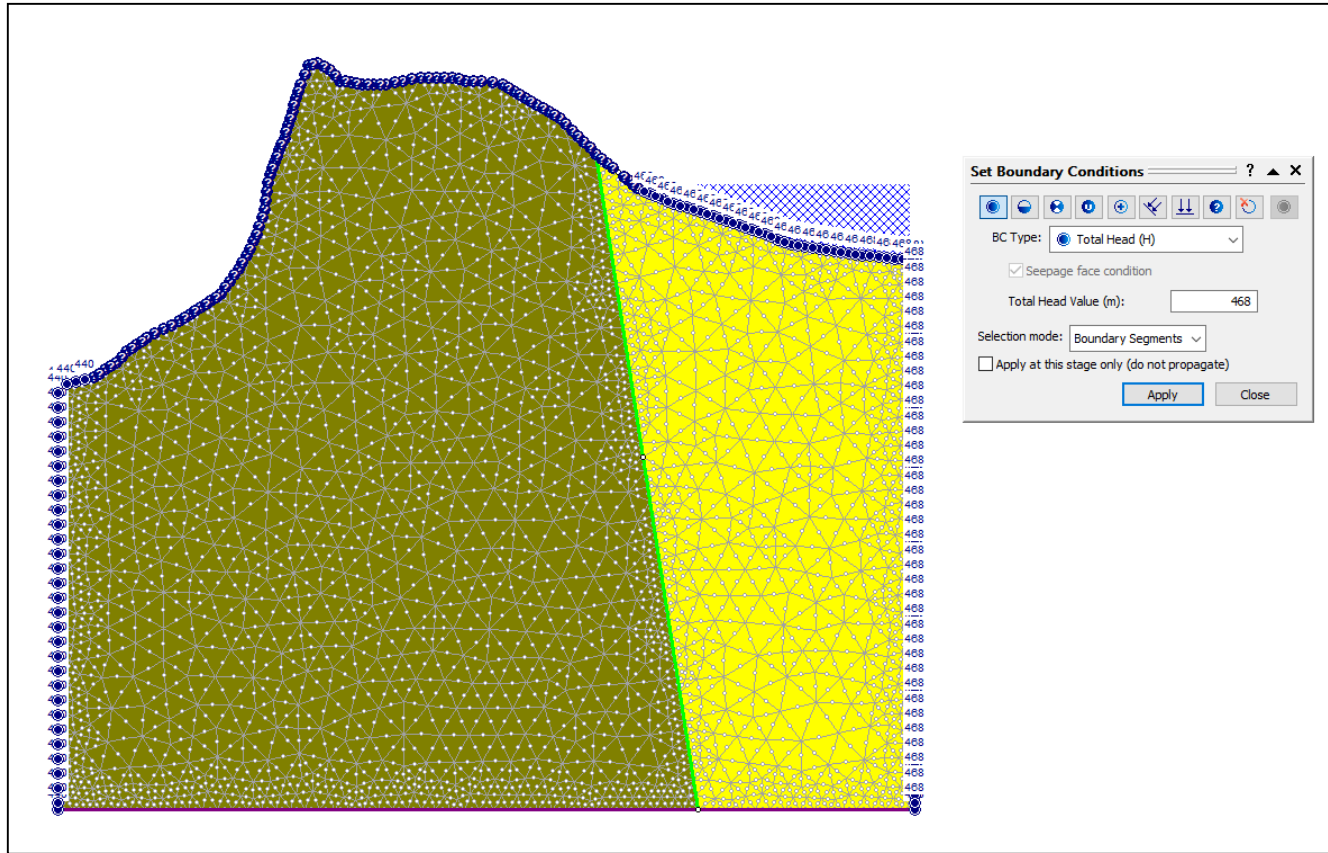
Set Boundary Conditions ? ▲ ✕

BC Type: Total Head (H)

Seepage face condition

Total Head Value (m): 468

Selection mode: Boundary Segments

Apply at this stage only (do not propagate)

Apply Close

440

468
468
468
468
468
468
468
468
468
468
468
468
468
468
468
468
468
468
468
468
468
468
468
468
468
468
468
468
468
468
468
468
468
468
468
468